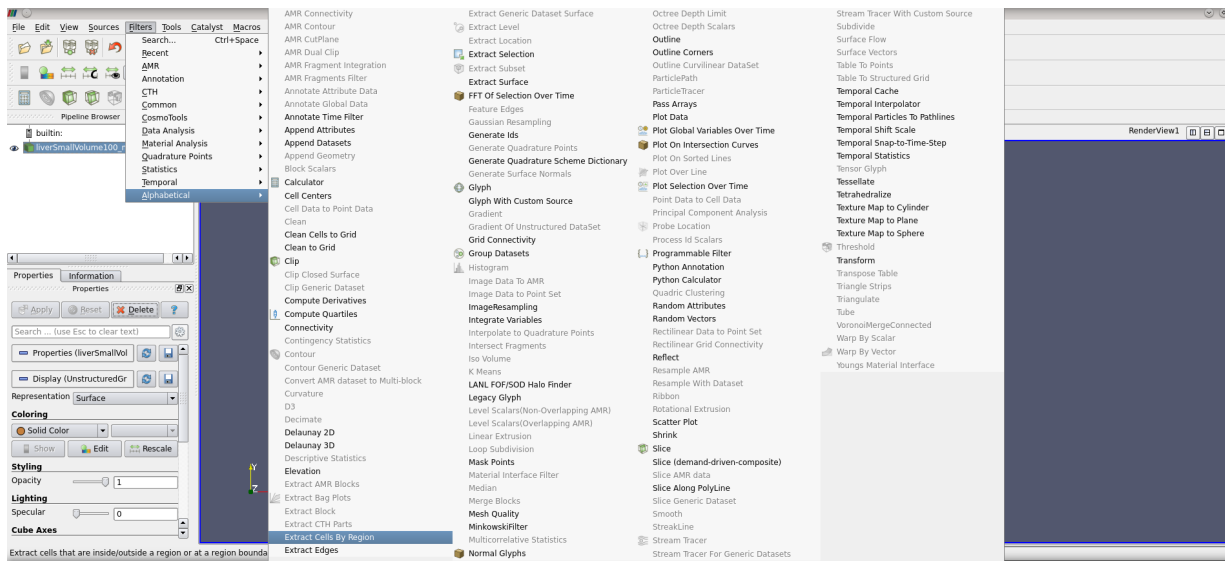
File Edit View Sources Filters Tools Catalyst Macros

Search... Ctrl+Space
Recent
AMR
Annotation
CTH
Common
CosmoTools
Data Analysis
Material Analysis
Quadrature Points
Statistics
Temporal
Alphabetical

Pipeline Browser
builtin:
liverSmallVolume100_r

Properties Information
Properties
Apply Reset Delete ?
Search ... (use Esc to clear text)
Properties (liverSmallVol
Display (UnstructuredGr
Representation Surface
Coloring
Solid Color
Show Edit Rescale
Styling
Opacity 1
Lighting
Specular 0
Cube Axes

Extract cells that are inside/outside a region or at a region bounda

AMR Connectivity
AMR Contour
AMR CutPlane
AMR Dual Clip
AMR Fragment Integration
AMR Fragments Filter
Annotate Attribute Data
Annotate Global Data
Annotate Time Filter
Append Attributes
Append Datasets
Append Geometry
Block Scalars
Calculator
Cell Centers
Cell Data to Point Data
Clean
Clean Cells to Grid
Clean to Grid
Clip
Clip Closed Surface
Clip Generic Dataset
Compute Derivatives
Compute Quartiles
Connectivity
Contingency Statistics
Contour
Contour Generic Dataset
Convert AMR dataset to Multi-block
Curvature
D3
Decimate
Delaunay 2D
Delaunay 3D
Descriptive Statistics
Elevation
Extract AMR Blocks
Extract Bag Plots
Extract Block
Extract CTH Parts
Extract Cells By Region
Extract Edges

Extract Generic Dataset Surface
Extract Level
Extract Location
Extract Selection
Extract Subset
Extract Surface
FFT Of Selection Over Time
Feature Edges
Gaussian Resampling
Generate Ids
Generate Quadrature Points
Generate Quadrature Scheme Dictionary
Generate Surface Normals
Glyph
Glyph With Custom Source
Gradient
Gradient Of Unstructured DataSet
Grid Connectivity
Group Datasets
Histogram
Image Data To AMR
Image Data to Point Set
ImageResampling
Integrate Variables
Interpolate to Quadrature Points
Intersect Fragments
Iso Volume
K Means
LANL FOF/SOD Halo Finder
Legacy Glyph
Level Scalars(Non-Overlapping AMR)
Level Scalars(Overlapping AMR)
Linear Extrusion
Loop Subdivision
Mask Points
Material Interface Filter
Median
Merge Blocks
Mesh Quality
MinkowskiFilter
Multicorrelative Statistics
Normal Glyphs

Octree Depth Limit
Octree Depth Scalars
Outline
Outline Corners
Outline Curvilinear DataSet
ParticlePath
ParticleTracer
Pass Arrays
Plot Data
Plot Global Variables Over Time
Plot On Intersection Curves
Plot On Sorted Lines
Plot Over Line
Plot Selection Over Time
Point Data to Cell Data
Principal Component Analysis
Probe Location
Process Id Scalars
Programmable Filter
Python Annotation
Python Calculator
Quadric Clustering
Random Attributes
Random Vectors
Rectilinear Data to Point Set
Rectilinear Grid Connectivity
Reflect
Resample AMR
Resample With Dataset
Ribbon
Rotational Extrusion
Scatter Plot
Shrink
Slice
Slice (demand-driven-composite)
Slice AMR data
Slice Along PolyLine
Slice Generic Dataset
Smooth
StreakLine
Stream Tracer
Stream Tracer For Generic Datasets

Stream Tracer With Custom Source
Subdivide
Surface Flow
Surface Vectors
Table To Points
Table To Structured Grid
Temporal Cache
Temporal Interpolator
Temporal Particles To Pathlines
Temporal Shift Scale
Temporal Snap-to-Time-Step
Temporal Statistics
Tensor Glyph
Tessellate
Tetrahedralize
Texture Map to Cylinder
Texture Map to Plane
Texture Map to Sphere
Threshold
Transform
Transpose Table
Triangle Strips
Triangulate
Tube
VoronoiMergeConnected
Warp By Scalar
Warp By Vector
Youngs Material Interface

RenderView1